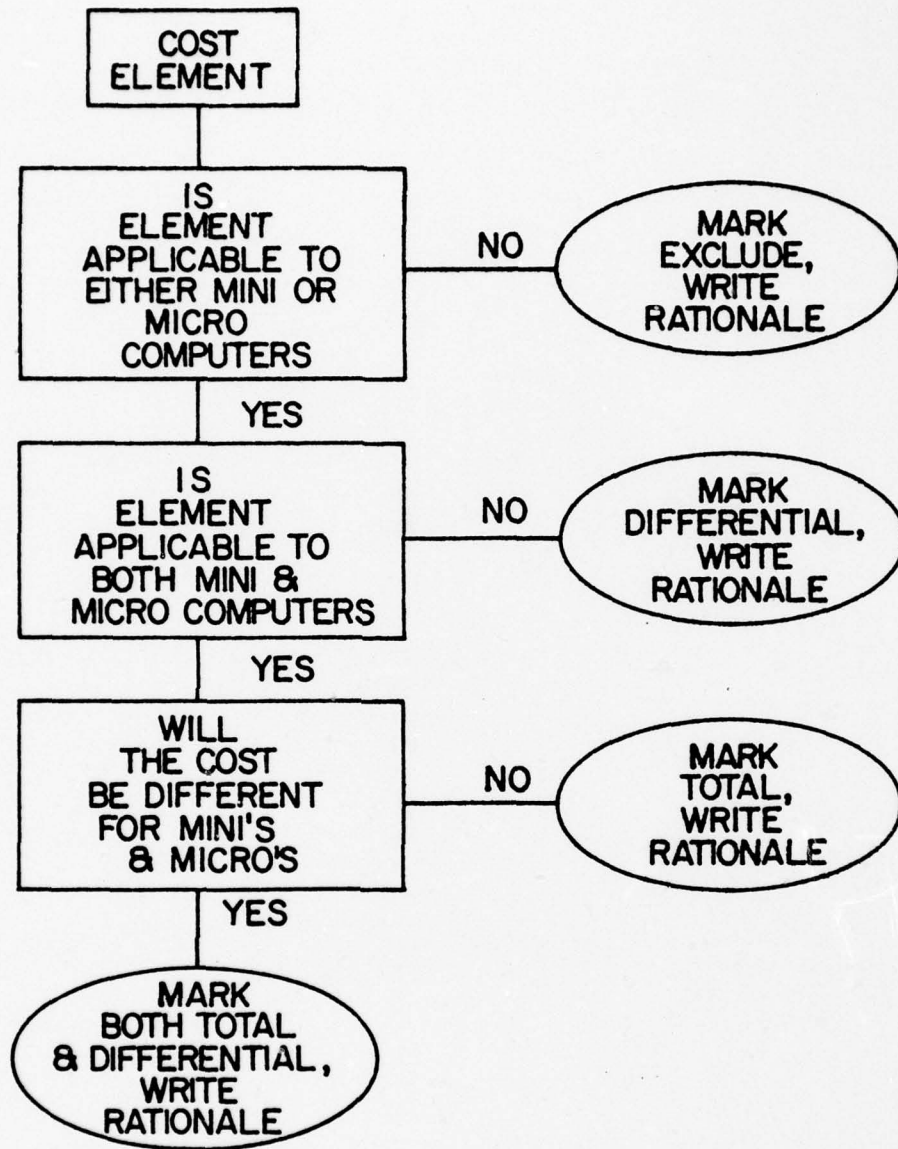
COST ELEMENT

IS ELEMENT APPLICABLE TO EITHER MINI OR MICRO COMPUTERS

NO

MARK EXCLUDE, WRITE RATIONALE

YES

IS ELEMENT APPLICABLE TO BOTH MINI & MICRO COMPUTERS

NO

MARK DIFFERENTIAL, WRITE RATIONALE

YES

WILL THE COST BE DIFFERENT FOR MINI'S & MICRO'S

NO

MARK TOTAL, WRITE RATIONALE

YES

MARK BOTH TOTAL & DIFFERENTIAL, WRITE RATIONALE